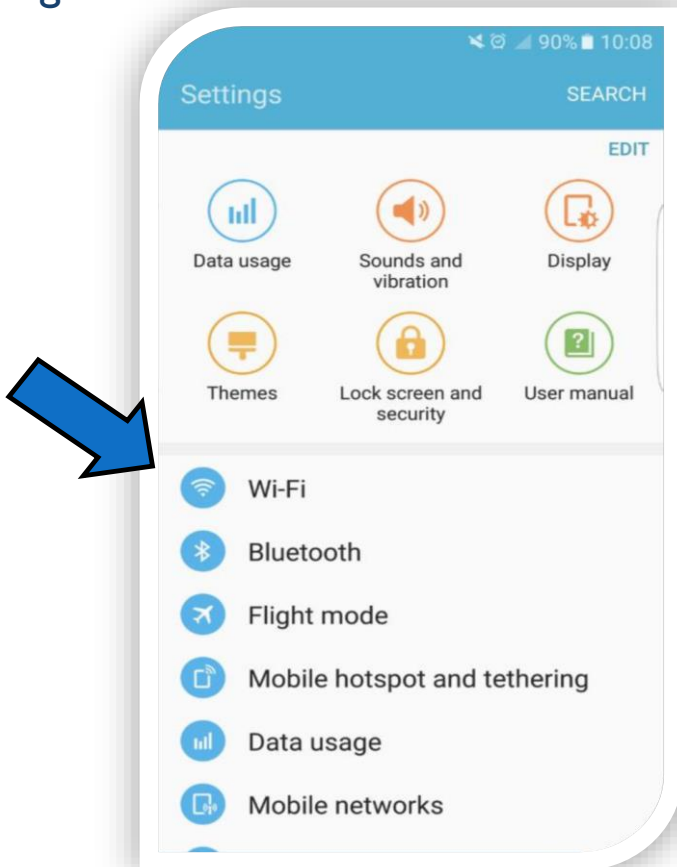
90% 10:08

Settings SEARCH

EDIT

Data usage

Sounds and vibration

Display

Themes

Lock screen and security

User manual

Wi-Fi

Bluetooth

Flight mode

Mobile hotspot and tethering

Data usage

Mobile networks